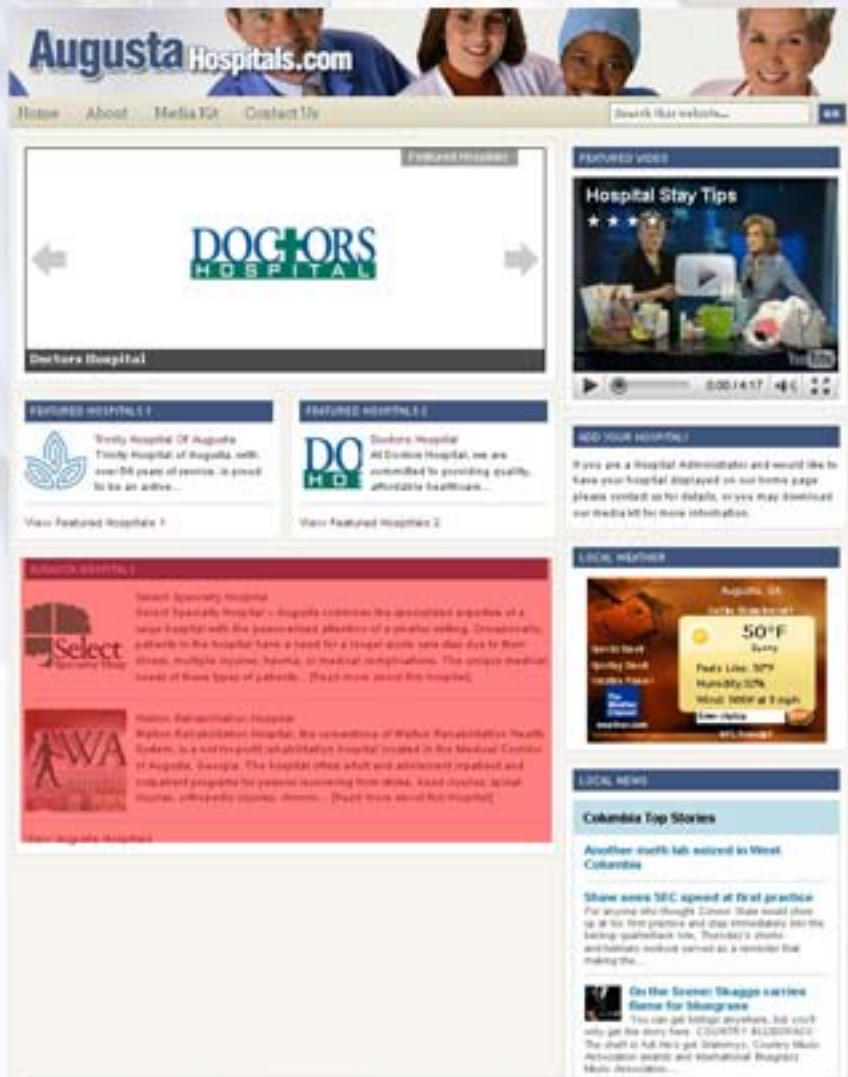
Augusta Hospitals.com

Home About Media Kit Contact Us

Search this website...

Featured Hospitals

DOCTORS HOSPITAL

Doctors Hospital

FEATURED VIDEO

Hospital Stay Tips

0:00 / 4:17

FEATURED HOSPITALS 1

Trinity Hospital Of Augusta
Trinity Hospital of Augusta, with over 50 years of service, is proud to be an active...

View Featured Hospitals 1

FEATURED HOSPITALS 2

Doctors Hospital
At Doctors Hospital, we are committed to providing quality, affordable healthcare...

View Featured Hospitals 2

ADD YOUR HOSPITAL!

If you are a Hospital Administrator and would like to have your hospital displayed on our home page please contact us for details, or you may download our media kit for more information.

AUGUSTA HOSPITALS

Select Specialty Hospital
Select Specialty Hospital – Augusta combines the specialized expertise of a large hospital with the personalized attention of a smaller setting. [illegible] patients in the hospital have a need for a longer acute care stay due to their illness, multiple injuries, trauma, or medical complications. The unique medical needs of these types of patients... [Read more about this hospital]

Walton Rehabilitation Hospital
Walton Rehabilitation Hospital, the cornerstone of Walton Rehabilitation Health System, is a not-for-profit rehabilitation hospital located in the Medical Center of Augusta, Georgia. The hospital offers adult and adolescent inpatient and outpatient programs for persons recovering from stroke, head injuries, spinal injuries, orthopedic injuries, chronic... [Read more about this hospital]

View Augusta Hospitals

LOCAL WEATHER

Augusta, GA

50°F
Sunny
Feels Like: 50°F
Humidity: 32%
Wind: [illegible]

LOCAL NEWS

Columbia Top Stories

Another meth lab seized in West Columbia

Shaw sees SEC speed at first practice
For anyone who thought Connor Shaw would show up at his first practice and step immediately into the backup quarterback role, Thursday's shorts-and-helmets workout served as a reminder that making the...

On the Scene: Skaggs carries flame for bluegrass
You can get listings anywhere, but you'll only get the story here. COUNTRY BLUEGRASS: The shelf is full. He's got Grammys, Country Music Association awards and International Bluegrass Music Association...